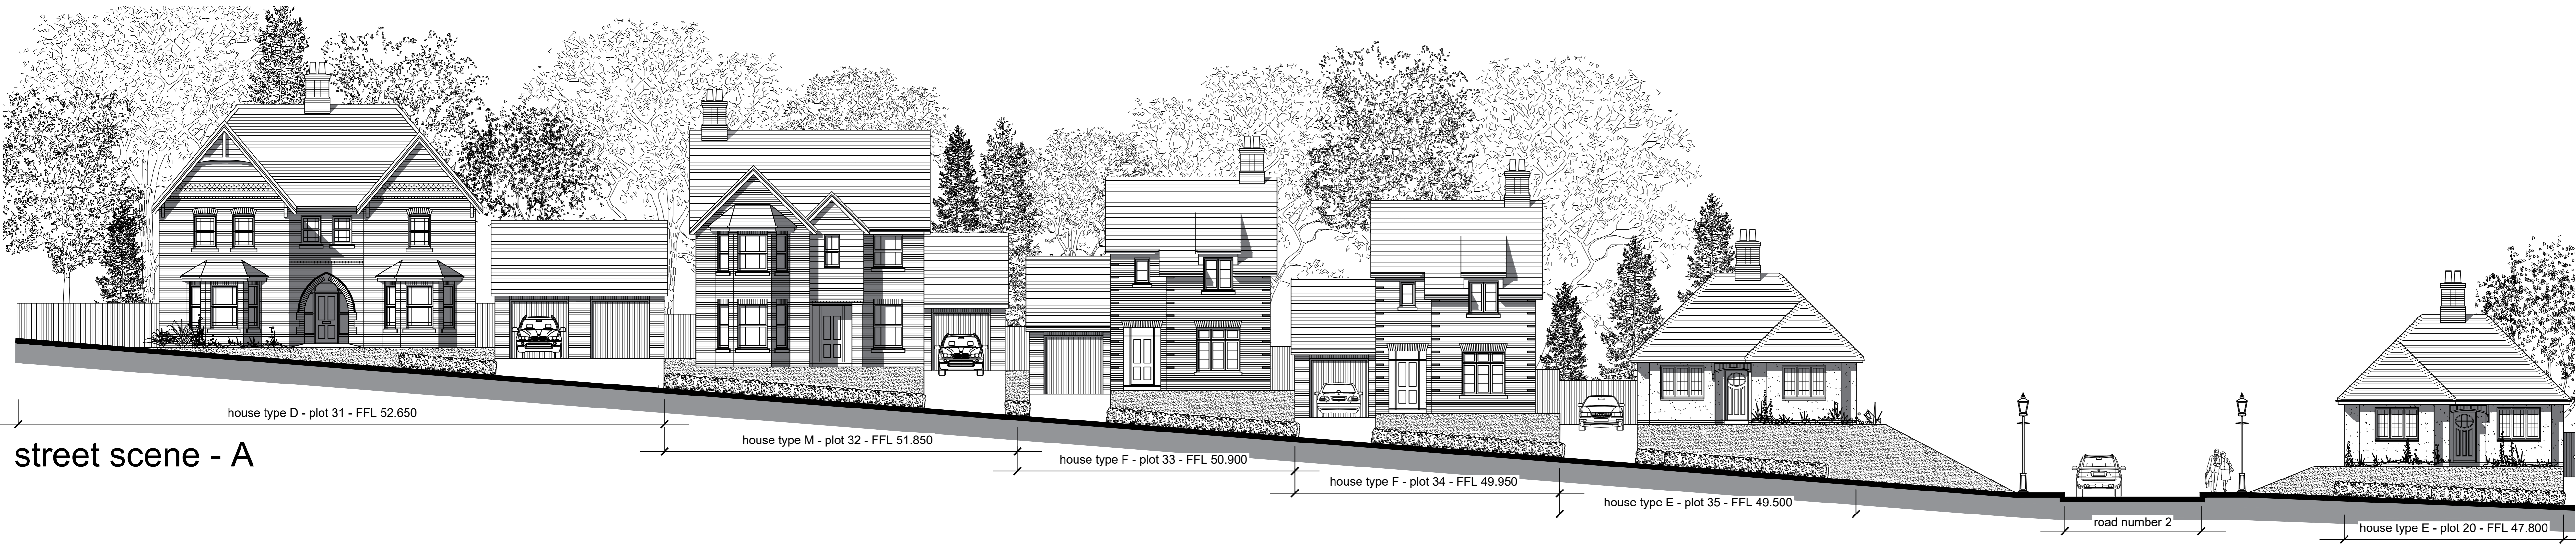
house type D - plot 31 - FFL 52.650

house type M - plot 32 - FFL 51.850

street scene - A

house type F - plot 33 - FFL 50.900

house type F - plot 34 - FFL 49.950

house type E - plot 35 - FFL 49.500

road number 2

house type E - plot 20 - FFL 47.800